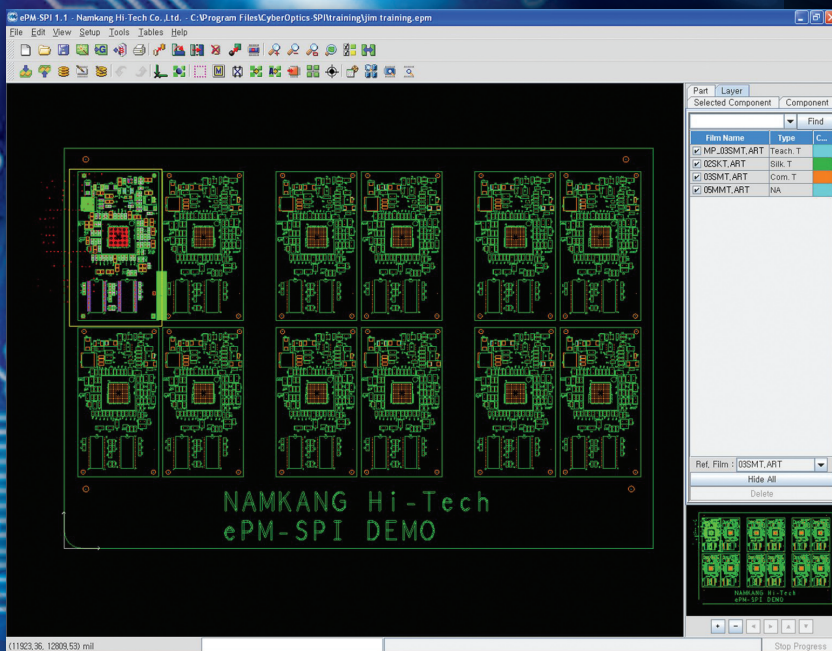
ePM-SPI 1.1 - Namkang Hi-Tech Co.,Ltd. - C:\Program Files\CyberOptics-SPI\training\jim training.epm

File Edit View Setup Tools Tables Help

Part Layer
Selected Component Component

Find

| Film Name | Type | C... |
|---|---|---|
| MP_03SMT.ART | Teach. T | |
| 02SKT.ART | Silk. T | |
| 03SMT.ART | Com. T | |
| 05MMT.ART | NA | |

Ref. Film : 03SMT.ART

Hide All

Delete

NAMKANG Hi-Tech
ePM-SPI DEMO

NAMKANG Hi-Tech
ePM-SPI DEMO

(11923.36, 12809.53) mil

Stop Progress